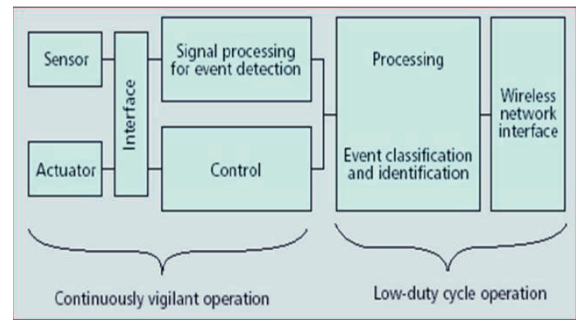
Sensor

Actuator

Interface

Signal processing for event detection

Control

Processing

Event classification and identification

Wireless network interface

Continuously vigilant operation

Low-duty cycle operation